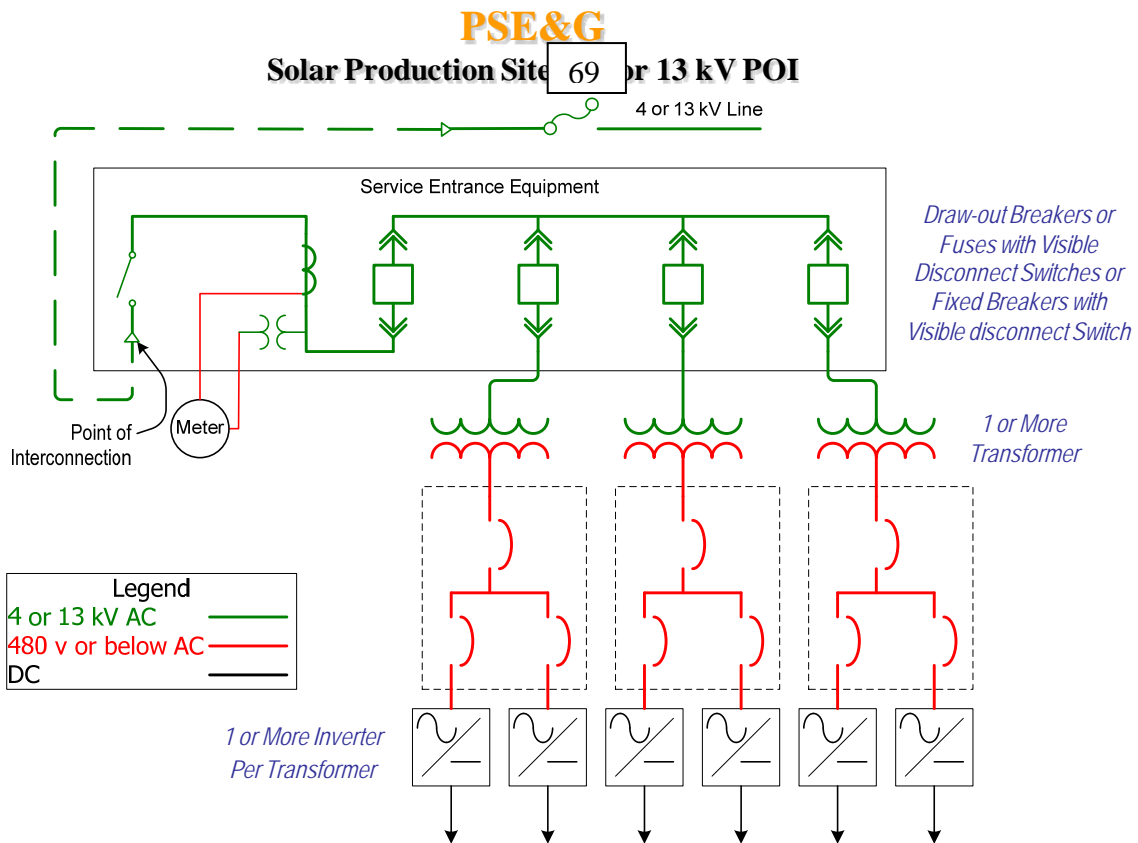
PSE&G

Solar Production Site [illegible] 69 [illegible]or 13 kV POI

4 or 13 kV Line

Service Entrance Equipment

Draw-out Breakers or Fuses with Visible Disconnect Switches or Fixed Breakers with Visible disconnect Switch

Point of Interconnection

Meter

1 or More Transformer

Legend
4 or 13 kV AC
480 v or below AC
DC

1 or More Inverter Per Transformer